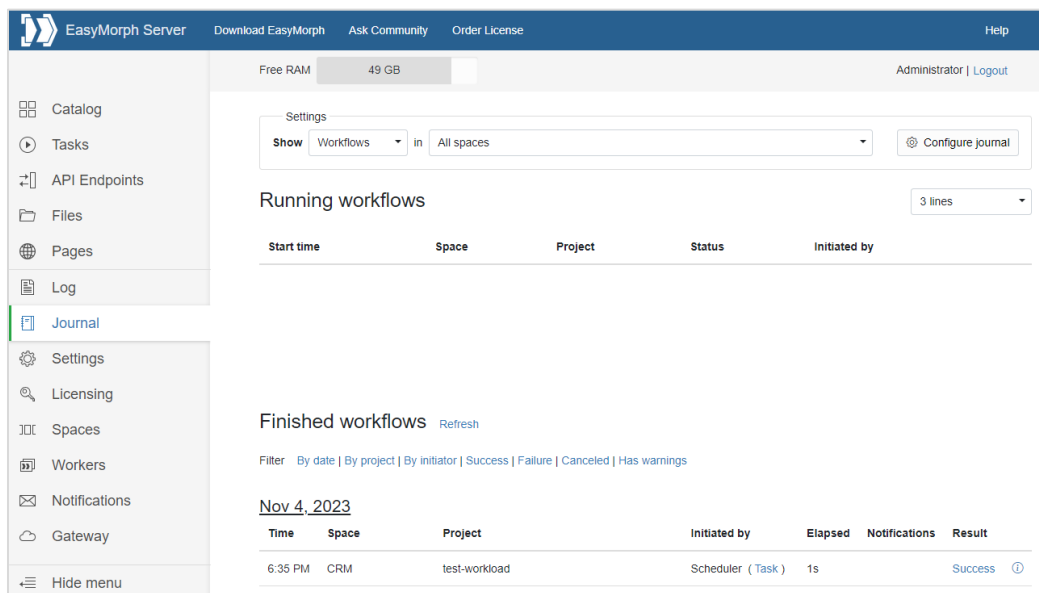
EasyMorph Server Download EasyMorph Ask Community Order License Help

Free RAM 49 GB Administrator | Logout

Catalog
Tasks
API Endpoints
Files
Pages
Log
Journal
Settings
Licensing
Spaces
Workers
Notifications
Gateway
Hide menu

Settings
Show Workflows in All spaces Configure journal

Running workflows 3 lines

| Start time | Space | Project | Status | Initiated by |
|---|---|---|---|---|

Finished workflows Refresh

Filter By date | By project | By initiator | Success | Failure | Canceled | Has warnings

Nov 4, 2023

| Time | Space | Project | Initiated by | Elapsed | Notifications | Result |
|---|---|---|---|---|---|---|
| 6:35 PM | CRM | test-workload | Scheduler ( Task ) | 1s | | Success |